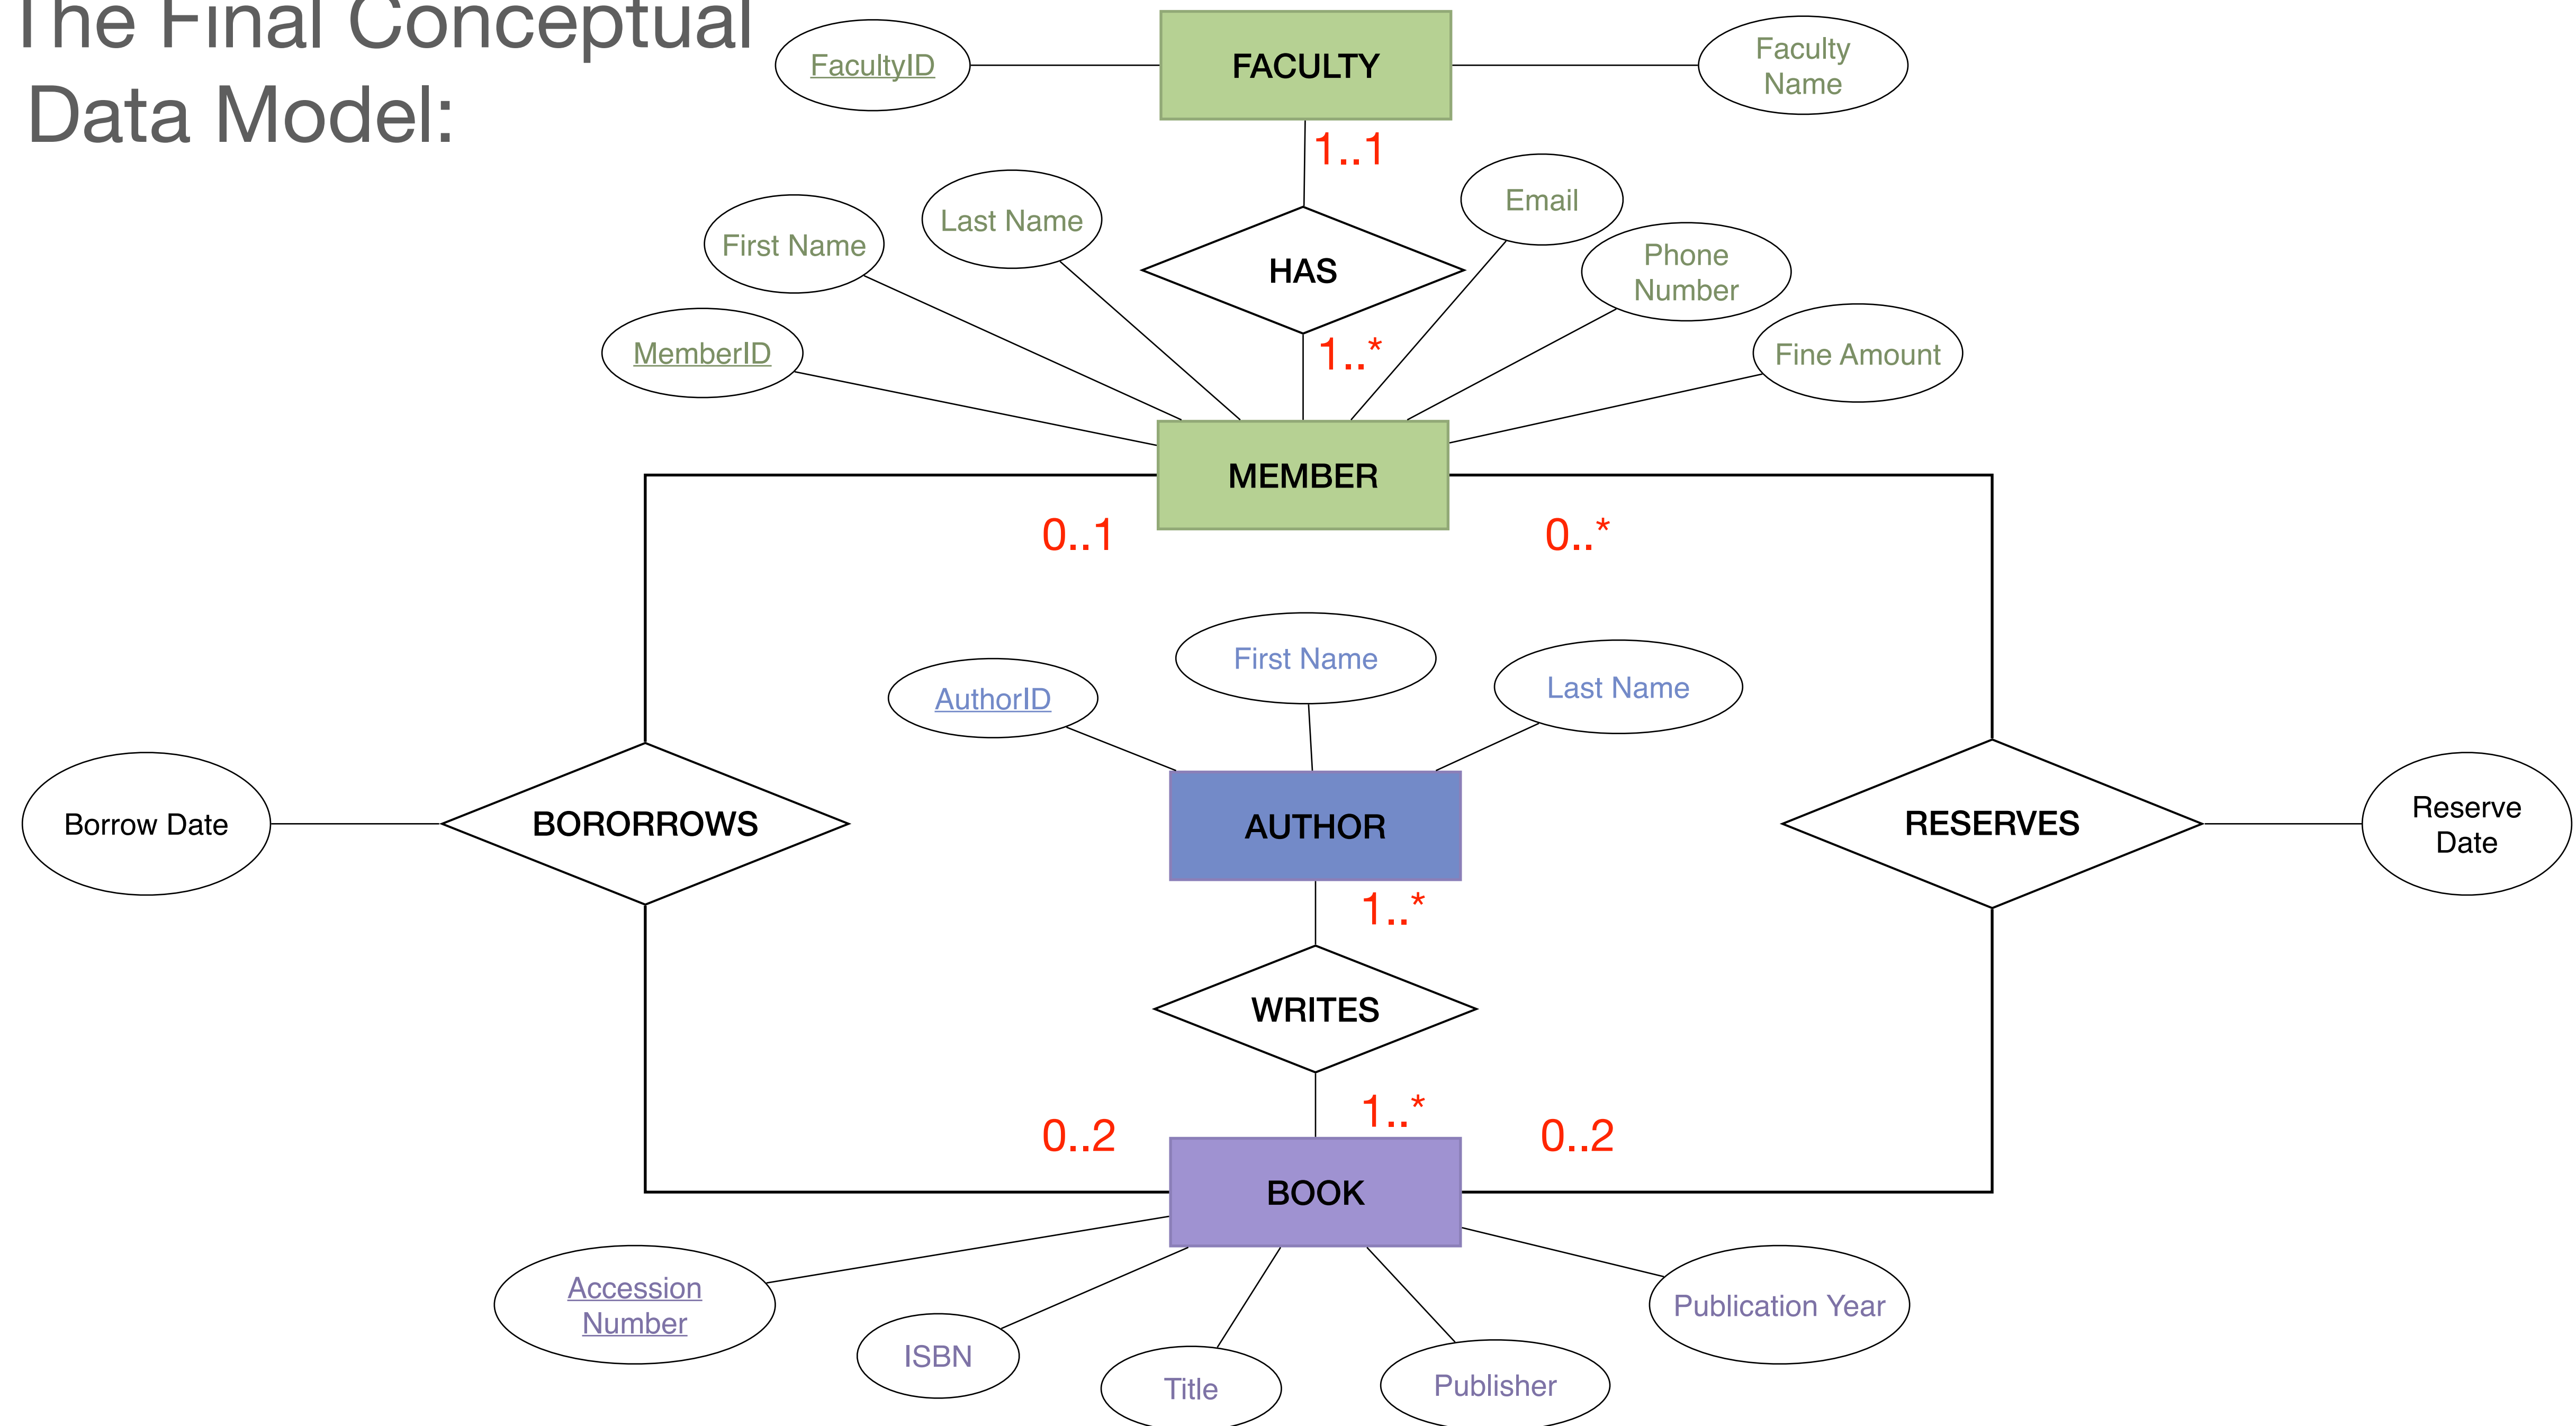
The Final Conceptual Data Model:

FacultyID

FACULTY

Faculty Name

1..1

First Name

Last Name

HAS

Email

Phone Number

MemberID

1..*

Fine Amount

MEMBER

0..1

0..*

First Name

AuthorID

Last Name

Borrow Date

BORORROWS

AUTHOR

RESERVES

Reserve Date

1..*

WRITES

0..2

1..*

0..2

BOOK

Accession Number

ISBN

Title

Publisher

Publication Year